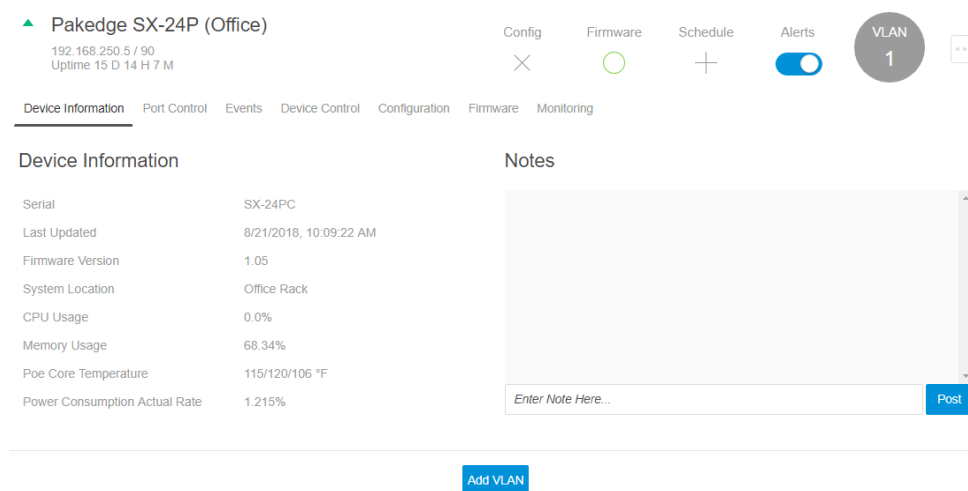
Pakedge SX-24P (Office)
192.168.250.5 / 90
Uptime 15 D 14 H 7 M

Config Firmware Schedule Alerts VLAN 1

Device Information Port Control Events Device Control Configuration Firmware Monitoring

Device Information

| Serial | SX-24PC |
|---|---|
| Last Updated | 8/21/2018, 10:09:22 AM |
| Firmware Version | 1.05 |
| System Location | Office Rack |
| CPU Usage | 0.0% |
| Memory Usage | 68.34% |
| Poe Core Temperature | 115/120/106 °F |
| Power Consumption Actual Rate | 1.215% |

Notes

Enter Note Here...
Post

Add VLAN